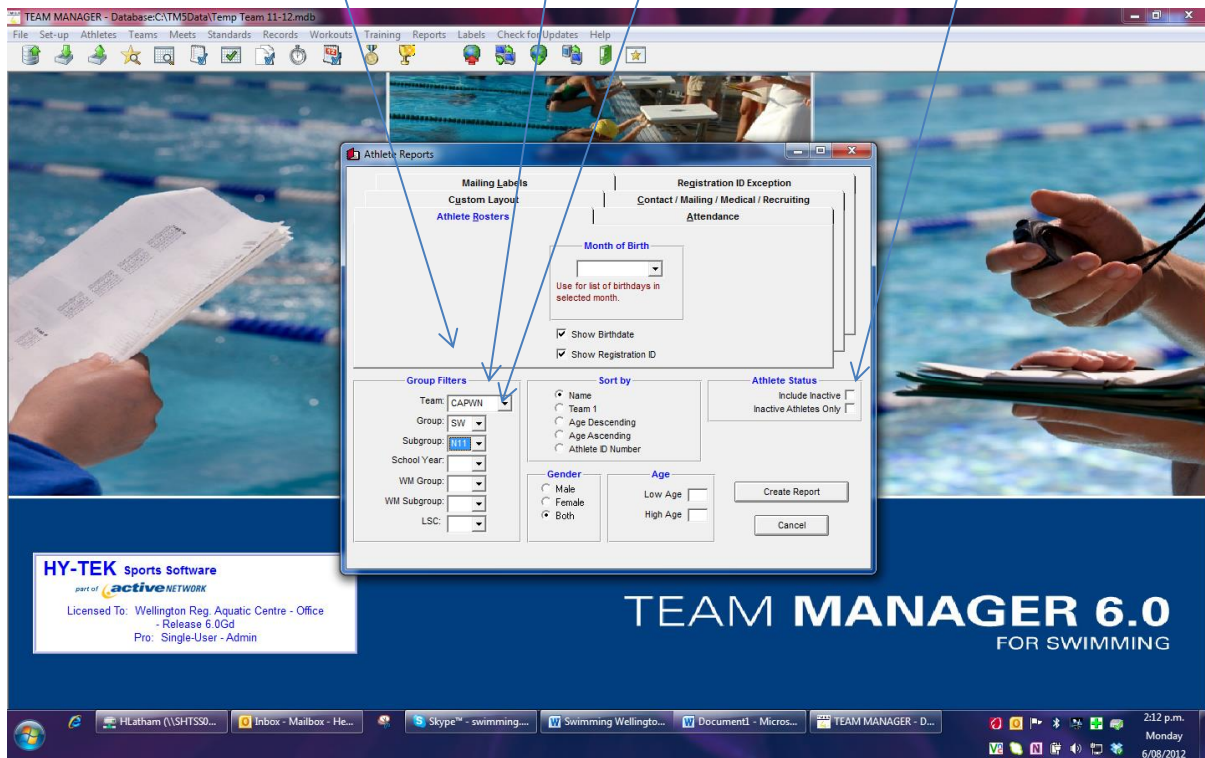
TEAM MANAGER - Database:C:\TM5Data\Temp Team 11-12.mdb

File Set-up Athletes Teams Meets Standards Records Workouts Training Reports Labels Check for Updates Help

Athlete Reports

Mailing Labels | Registration ID Exception
Custom Layout | Contact / Mailing / Medical / Recruiting
Athlete Rosters | Attendance

Month of Birth
Use for list of birthdays in selected month.

Show Birthdate
Show Registration ID

Group Filters
Team: CAPWN
Group: SW
Subgroup: N11
School Year:
WM Group:
WM Subgroup:
LSC:

Sort by
Name
Team 1
Age Descending
Age Ascending
Athlete ID Number

Athlete Status
Include Inactive
Inactive Athletes Only

Gender
Male
Female
Both

Age
Low Age
High Age

Create Report
Cancel

HY-TEK Sports Software
part of active NETWORK
Licensed To: Wellington Reg. Aquatic Centre - Office
- Release 6.0Gd
Pro: Single-User - Admin

TEAM MANAGER 6.0
FOR SWIMMING

HLatham (\\SHTSS0... | Inbox - Mailbox - He... | Skype™ - swimming.... | Swimming Wellingto... | Document1 - Micros... | TEAM MANAGER - D...

2:12 p.m.
Monday
6/08/2012